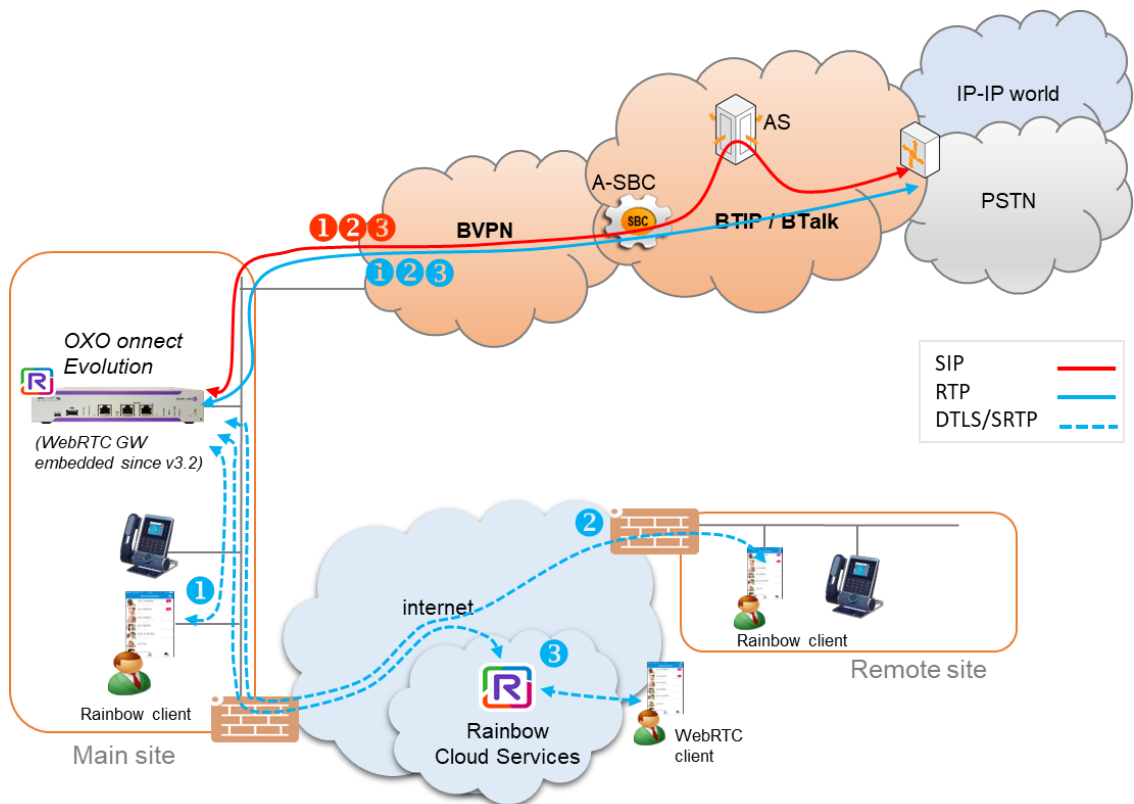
IP-IP world

AS

PSTN

A-SBC

SBC

BVPN

BTIP / BTalk

1 2 3

1 2 3

OXO onnect Evolution

(WebRTC GW embedded since v3.2)

SIP

RTP

DTLS/SRTP

2

1

internet

3

Rainbow client

Remote site

Rainbow client

Rainbow Cloud Services

WebRTC client

Main site